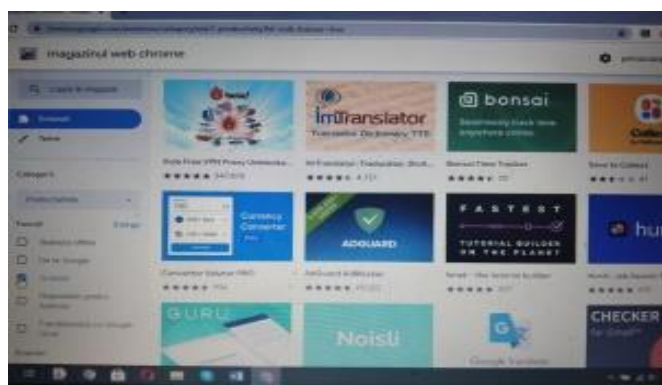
magazinul web chrome

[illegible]

Extensii

Teme

Categorii

Productivitate

Funcții

Hola Free VPN Proxy Unblocker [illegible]
★★★★★ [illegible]

ImTranslator
Translator, Dictionary, TTS
ImTranslator: Translator, Dicti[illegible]
★★★★★ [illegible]

bonsai
Seamlessly track time anywhere online
Bonsai Time Tracker
★★★★★ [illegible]

Save to Collect
★★★★★ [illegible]

Currency Converter
Converter Valutar PRO
★★★★★ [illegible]

ADGUARD
AdGuard AdBlocker
★★★★★ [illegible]

FASTEST
TUTORIAL BUILDER ON THE PLANET
Iorad - the tutorial builder
★★★★★ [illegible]

hu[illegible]
★★★★★ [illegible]

GURU

Noisli

CHECKER